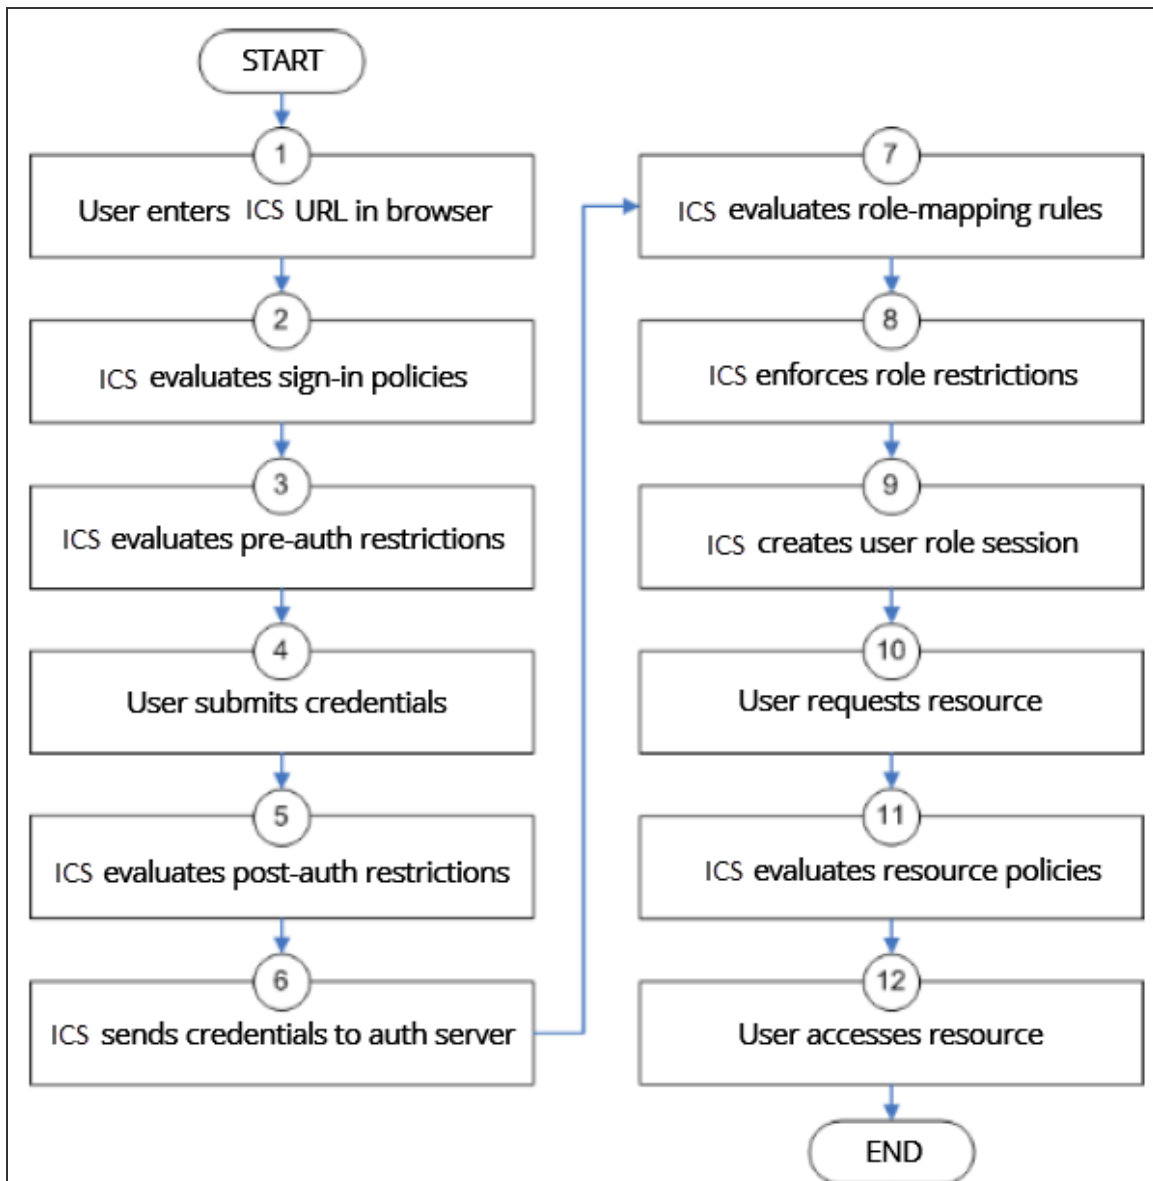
START

1
User enters ICS URL in browser

2
ICS evaluates sign-in policies

3
ICS evaluates pre-auth restrictions

4
User submits credentials

5
ICS evaluates post-auth restrictions

6
ICS sends credentials to auth server

7
ICS evaluates role-mapping rules

8
ICS enforces role restrictions

9
ICS creates user role session

10
User requests resource

11
ICS evaluates resource policies

12
User accesses resource

END